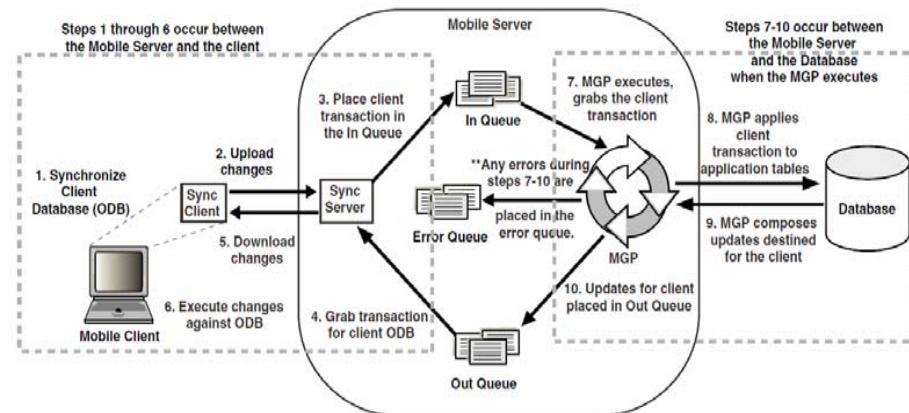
Steps 1 through 6 occur between the Mobile Server and the client

Mobile Server

Steps 7-10 occur between the Mobile Server and the Database when the MGP executes

1. Synchronize Client Database (ODB)

Sync Client

2. Upload changes

5. Download changes

Mobile Client

6. Execute changes against ODB

Sync Server

3. Place client transaction in the In Queue

In Queue

4. Grab transaction for client ODB

Error Queue

Out Queue

**Any errors during steps 7-10 are placed in the error queue.

7. MGP executes, grabs the client transaction

MGP

10. Updates for client placed in Out Queue

8. MGP applies client transaction to application tables

9. MGP composes updates destined for the client

Database